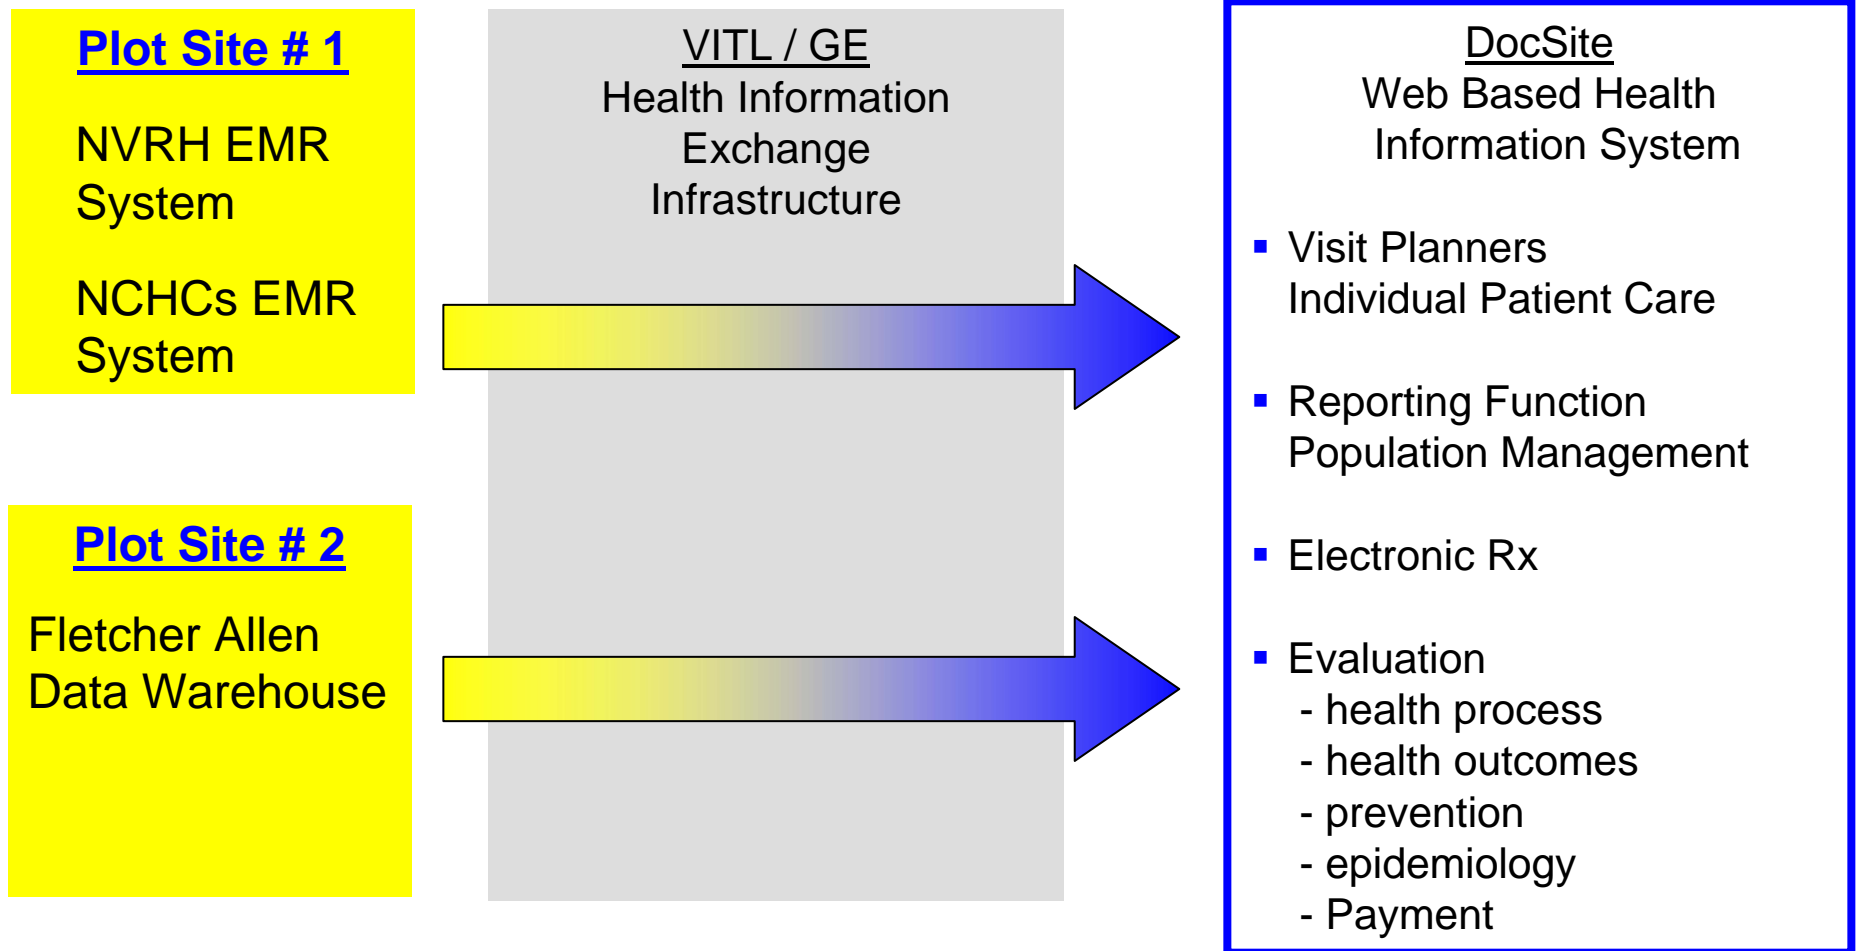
Plot Site # 1

NVRH EMR System

NCHCs EMR System

Plot Site # 2

Fletcher Allen Data Warehouse

VITL / GE
Health Information Exchange Infrastructure

DocSite
Web Based Health Information System

- Visit Planners
Individual Patient Care

- Reporting Function
Population Management

- Electronic Rx

- Evaluation
- health process
- health outcomes
- prevention
- epidemiology
- Payment